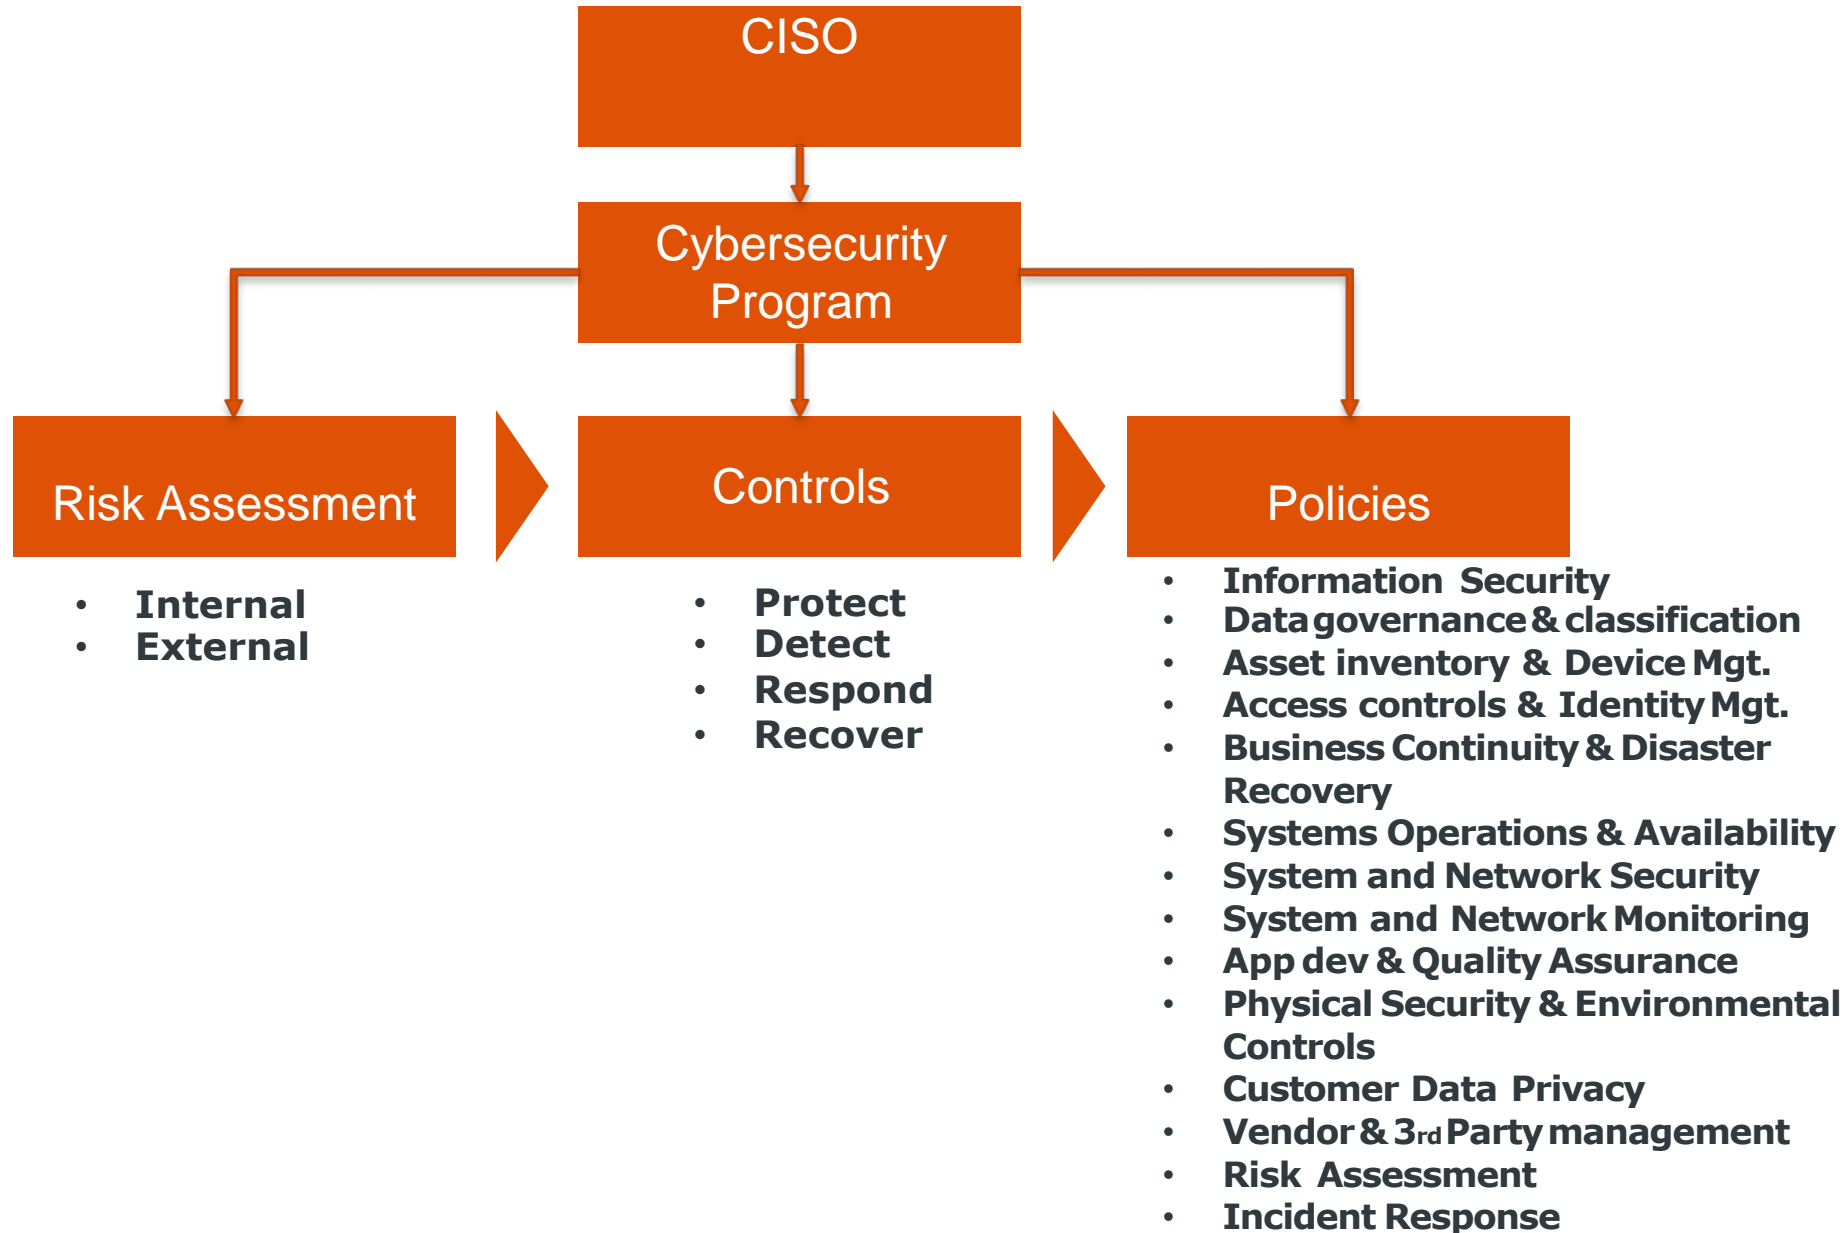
CISO

Cybersecurity Program

Risk Assessment

- Internal
- External

Controls

- Protect
- Detect
- Respond
- Recover

Policies

- Information Security
- Data governance & classification
- Asset inventory & Device Mgt.
- Access controls & Identity Mgt.
- Business Continuity & Disaster Recovery
- Systems Operations & Availability
- System and Network Security
- System and Network Monitoring
- App dev & Quality Assurance
- Physical Security & Environmental Controls
- Customer Data Privacy
- Vendor & 3rd Party management
- Risk Assessment
- Incident Response